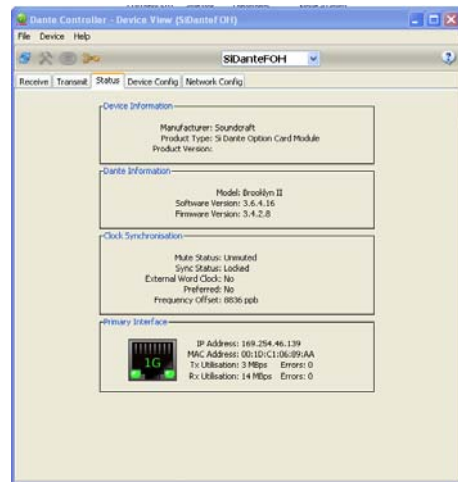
Dante Controller - Device View (SiDanteFOH)

File Device Help

SiDanteFOH

Receive Transmit Status Device Config Network Config

Device Information

Manufacturer: Soundcraft
Product Type: Si Dante Option Card Module
Product Version:

Dante Information

Model: Brooklyn II
Software Version: 3.6.4.16
Firmware Version: 3.4.2.8

Clock Synchronisation

Mute Status: Unmuted
Sync Status: Locked
External Word Clock: No
Preferred: No
Frequency Offset: 8836 ppb

Primary Interface

1G

IP Address: 169.254.46.139
MAC Address: 00:1D:C1:06:09:AA
Tx Utilisation: 3 Mbps Errors: 0
Rx Utilisation: 14 Mbps Errors: 0